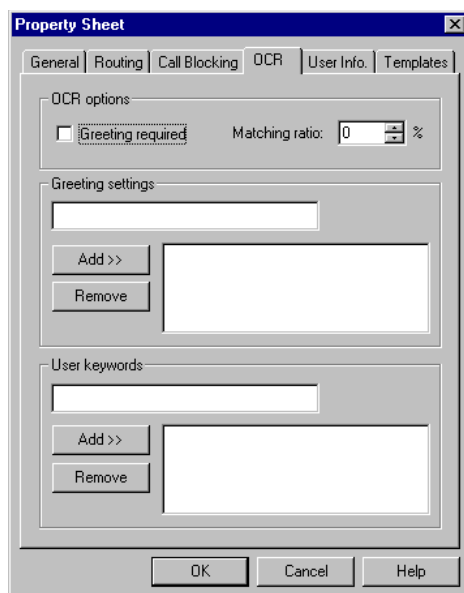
Property Sheet

General | Routing | Call Blocking | OCR | User Info. | Templates

OCR options
Greeting required
Matching ratio: 0 %

Greeting settings
Add >>
Remove

User keywords
Add >>
Remove

OK
Cancel
Help